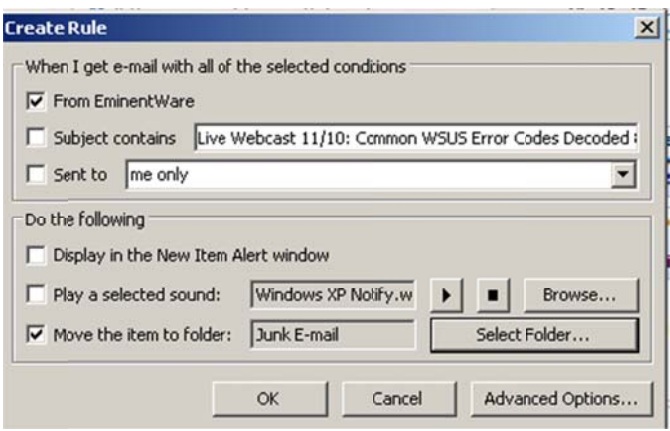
Create Rule

When I get e-mail with all of the selected conditions

From EminentWare

Subject contains Live Webcast 11/10: Common WSUS Error Codes Decoded

Sent to me only

Do the following

Display in the New Item Alert window

Play a selected sound: Windows XP Notify.w

Browse...

Move the item to folder: Junk E-mail

Select Folder...

OK

Cancel

Advanced Options...